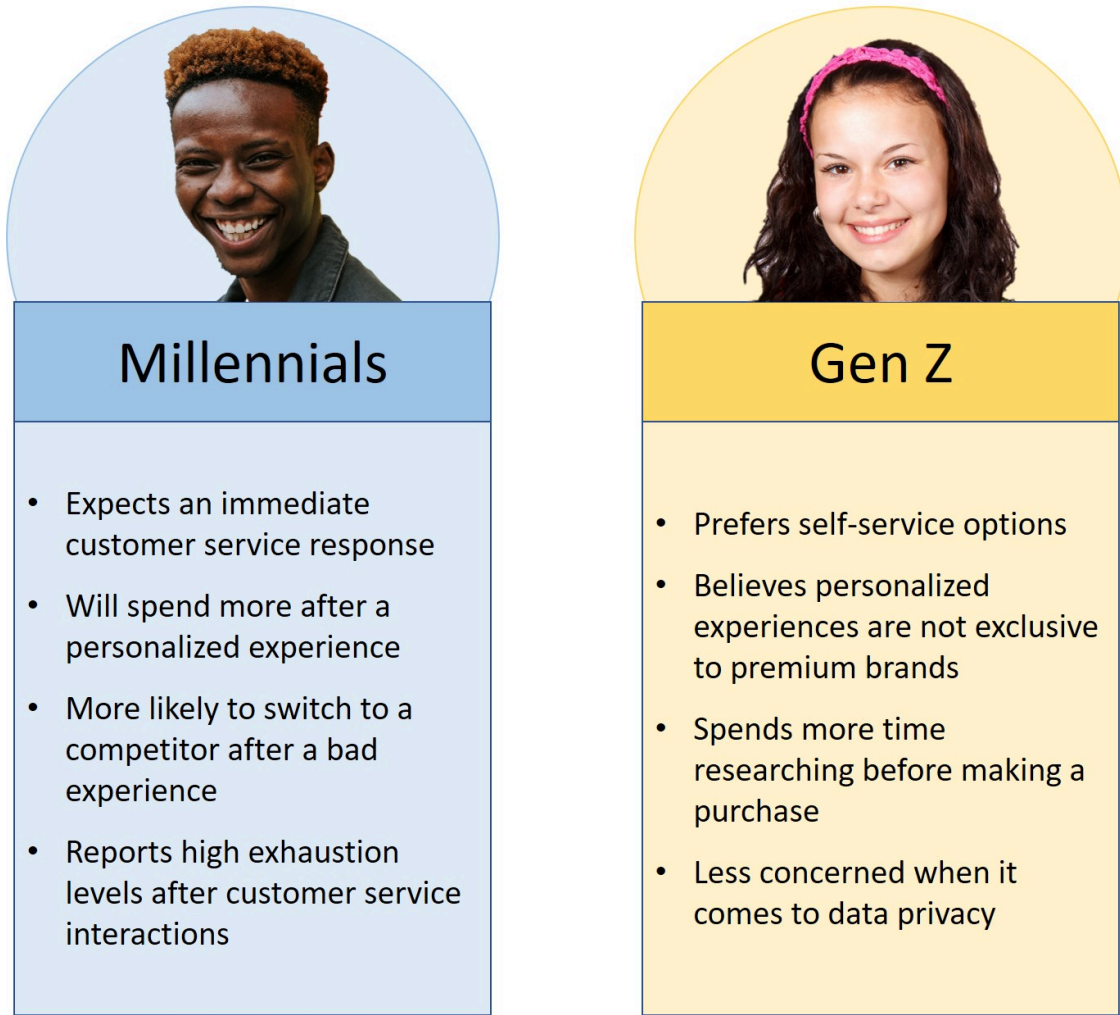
Millennials

- Expects an immediate customer service response
- Will spend more after a personalized experience
- More likely to switch to a competitor after a bad experience
- Reports high exhaustion levels after customer service interactions

Gen Z

- Prefers self-service options
- Believes personalized experiences are not exclusive to premium brands
- Spends more time researching before making a purchase
- Less concerned when it comes to data privacy